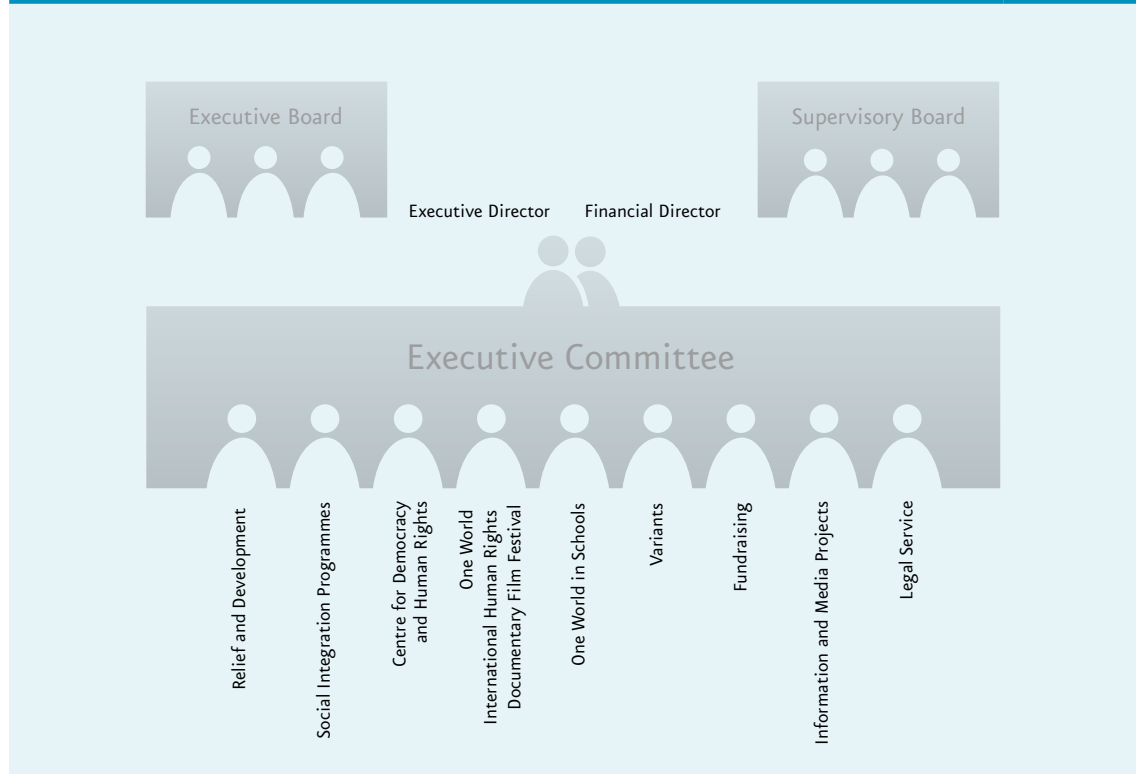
Executive Board

Supervisory Board

Executive Director

Financial Director

Executive Committee

Relief and Development

Social Integration Programmes

Centre for Democracy and Human Rights

One World International Human Rights Documentary Film Festival

One World in Schools

Variants

Fundraising

Information and Media Projects

Legal Service